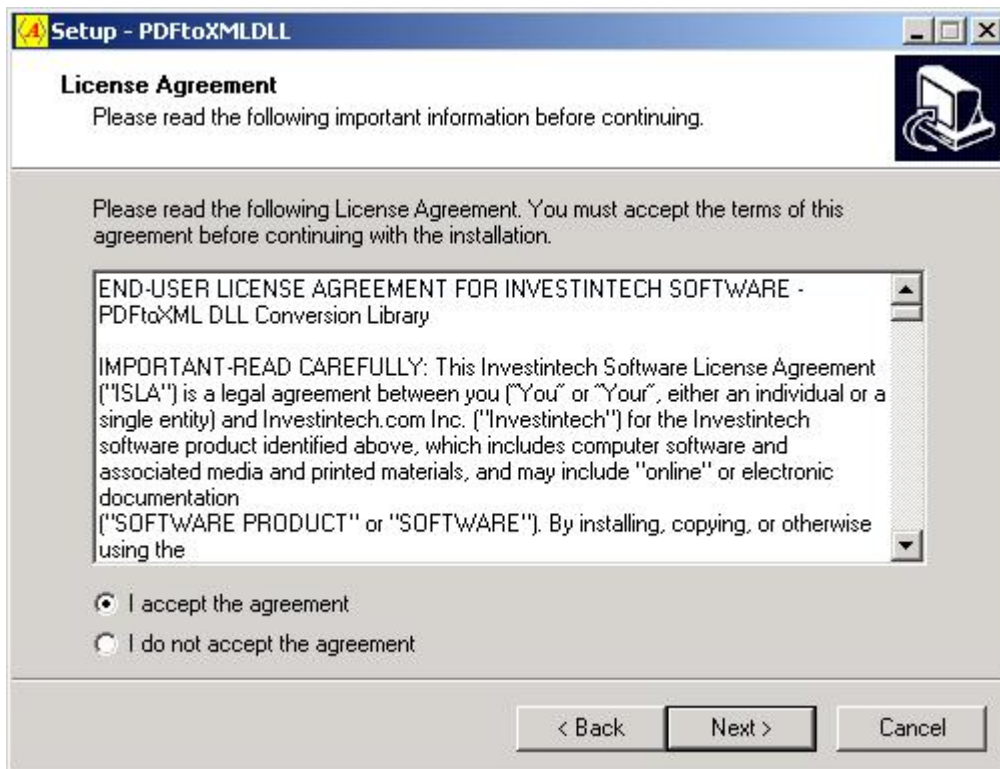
Setup - PDFtoXMLDLL

License Agreement
Please read the following important information before continuing.

Please read the following License Agreement. You must accept the terms of this agreement before continuing with the installation.

END-USER LICENSE AGREEMENT FOR INVESTINTECH SOFTWARE - PDFtoXML DLL Conversion Library

IMPORTANT-READ CAREFULLY: This Investintech Software License Agreement ("ISLA") is a legal agreement between you ("You" or "Your", either an individual or a single entity) and Investintech.com Inc. ("Investintech") for the Investintech software product identified above, which includes computer software and associated media and printed materials, and may include "online" or electronic documentation
("SOFTWARE PRODUCT" or "SOFTWARE"). By installing, copying, or otherwise using the

I accept the agreement
I do not accept the agreement

< Back
Next >
Cancel